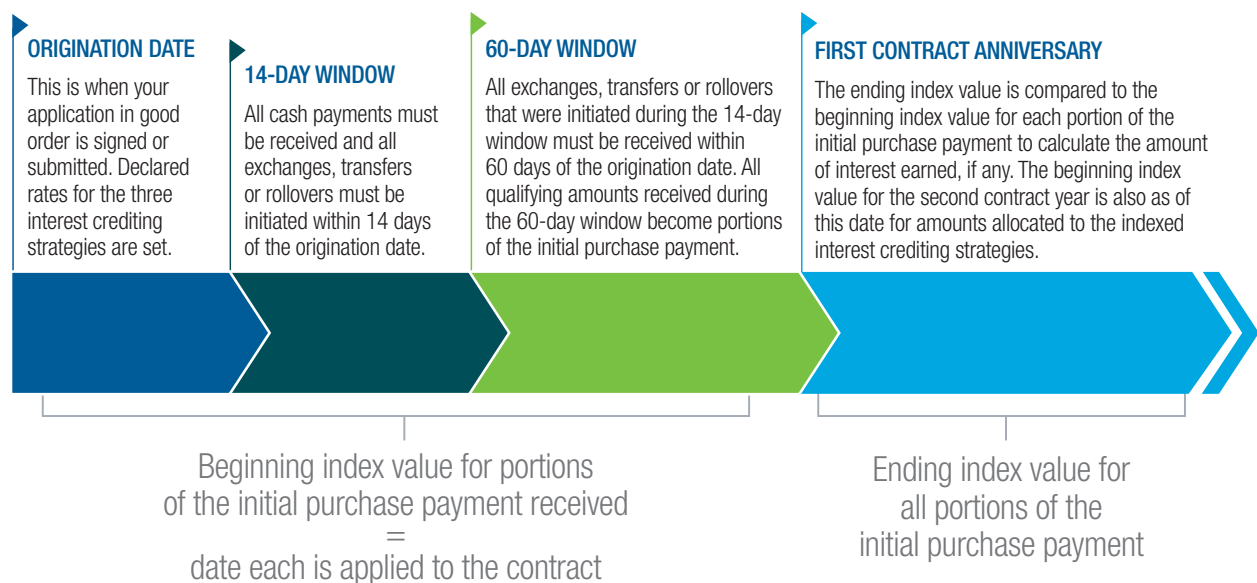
ORIGINATION DATE

This is when your application in good order is signed or submitted. Declared rates for the three interest crediting strategies are set.

14-DAY WINDOW

All cash payments must be received and all exchanges, transfers or rollovers must be initiated within 14 days of the origination date.

60-DAY WINDOW

All exchanges, transfers or rollovers that were initiated during the 14-day window must be received within 60 days of the origination date. All qualifying amounts received during the 60-day window become portions of the initial purchase payment.

FIRST CONTRACT ANNIVERSARY

The ending index value is compared to the beginning index value for each portion of the initial purchase payment to calculate the amount of interest earned, if any. The beginning index value for the second contract year is also as of this date for amounts allocated to the indexed interest crediting strategies.

Beginning index value for portions of the initial purchase payment received = date each is applied to the contract

Ending index value for all portions of the initial purchase payment